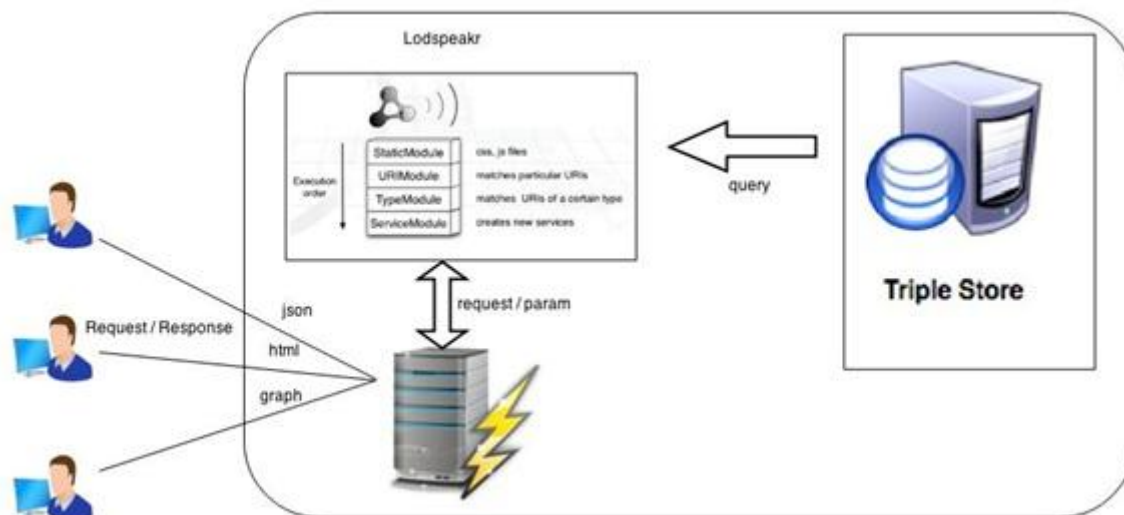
Lodspeakr

Execution order

StaticModule
URIModule
TypeModule
ServiceModule

css, js files
matches particular URIs
matches URIs of a certain type
creates new services

query

Triple Store

request / param

Request / Response

json
html
graph